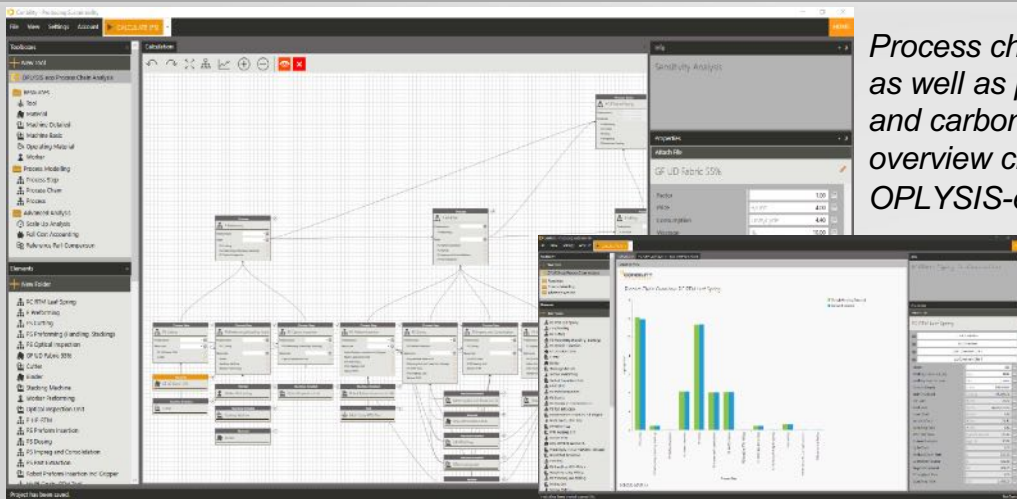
Process ch
as well as p
and carbon
overview c
OPLYSIS-c

Cordility - Producing Sustainability
File View Settings Account CALCULATE (F5)
Toolboxes
New Unit
OPLYSIS and Process Chain Analysis
Resources
Tool
Material
Machine Detailed
Machine Basic
Operating Material
Worker
Process Modelling
Process Step
Process Chain
Process
Advanced Analysis
Scale Up Analysis
Full Cost Accounting
Reference Part Comparison
Elements
New Folder
PC RTM Leaf Spring
Preforming
PS Cutting
PS Preforming (Handling, Stacking)
PS Optical Inspection
GF UD Fabric 55%
Cutter
Binder
Stacking Machine
Worker Preforming
Optical Inspection Unit
PS HP-RTM
PS Preform Insertion
PS Dosing
PS Impreg and Consolidation
PS Part Extraction
Robot Preform Insertion incl. Gripper
Project has been saved.
Calculation
Info
Sensitivity Analysis
Properties
Attach File
GF UD Fabric 55%
Factor 1.00
Price 4.00
Consumption 4.40
Mileage 10.00